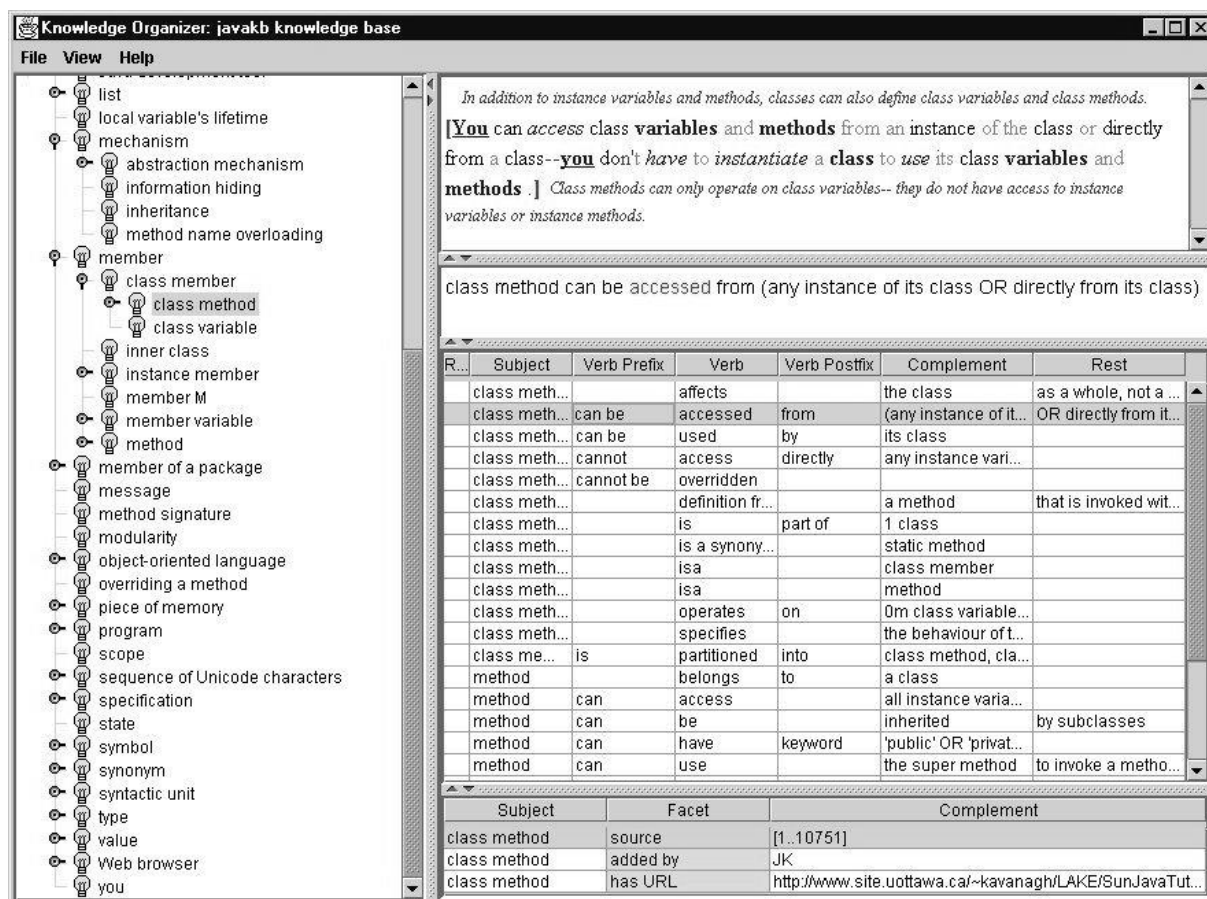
Knowledge Organizer: javakb knowledge base

File View Help

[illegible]
list
local variable's lifetime
mechanism
abstraction mechanism
information hiding
inheritance
method name overloading
member
class member
class method
class variable
inner class
instance member
member M
member variable
method
member of a package
message
method signature
modularity
object-oriented language
overriding a method
piece of memory
program
scope
sequence of Unicode characters
specification
state
symbol
synonym
syntactic unit
type
value
Web browser
you

In addition to instance variables and methods, classes can also define class variables and class methods. [You can access class variables and methods from an instance of the class or directly from a class--you don't have to instantiate a class to use its class variables and methods .] Class methods can only operate on class variables-- they do not have access to instance variables or instance methods.

class method can be accessed from (any instance of its class OR directly from its class)

| R... | Subject | Verb Prefix | Verb | Verb Postfix | Complement | Rest |
|---|---|---|---|---|---|---|
| | class meth... | | affects | | the class | as a whole, not a ... |
| | class meth... | can be | accessed | from | (any instance of it... | OR directly from it... |
| | class meth... | can be | used | by | its class | |
| | class meth... | cannot | access | directly | any instance vari... | |
| | class meth... | cannot be | overridden | | | |
| | class meth... | | definition fr... | | a method | that is invoked wit... |
| | class meth... | | is | part of | 1 class | |
| | class meth... | | is a synony... | | static method | |
| | class meth... | | isa | | class member | |
| | class meth... | | isa | | method | |
| | class meth... | | operates | on | 0m class variable... | |
| | class meth... | | specifies | | the behaviour of t... | |
| | class me... | is | partitioned | into | class method, cla... | |
| | method | | belongs | to | a class | |
| | method | can | access | | all instance varia... | |
| | method | can | be | | inherited | by subclasses |
| | method | can | have | keyword | 'public' OR 'privat... | |
| | method | can | use | | the super method | to invoke a metho... |

| Subject | Facet | Complement |
|---|---|---|
| class method | source | [1..10751] |
| class method | added by | JK |
| class method | has URL | http://www.site.uottawa.ca/~kavanagh/LAKE/SunJavaTut... |